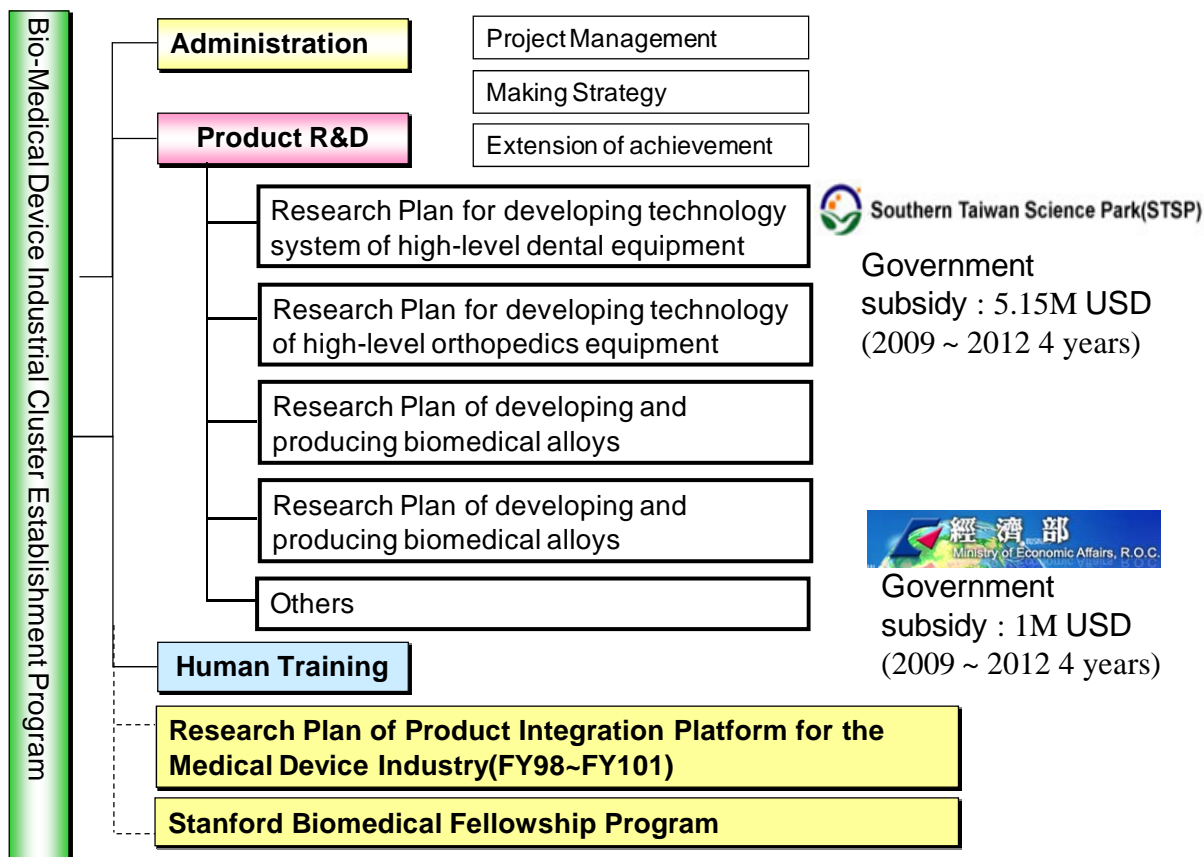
Bio-Medical Device Industrial Cluster Establishment Program

Administration

Project Management

Making Strategy

Product R&D

Extension of achievement

Research Plan for developing technology system of high-level dental equipment

Southern Taiwan Science Park(STSP)

Government subsidy：5.15M USD (2009 ~ 2012 4 years)

Research Plan for developing technology of high-level orthopedics equipment

Research Plan of developing and producing biomedical alloys

Research Plan of developing and producing biomedical alloys

經濟部 Ministry of Economic Affairs, R.O.C.

Government subsidy：1M USD (2009 ~ 2012 4 years)

Others

Human Training

Research Plan of Product Integration Platform for the Medical Device Industry(FY98~FY101)

Stanford Biomedical Fellowship Program